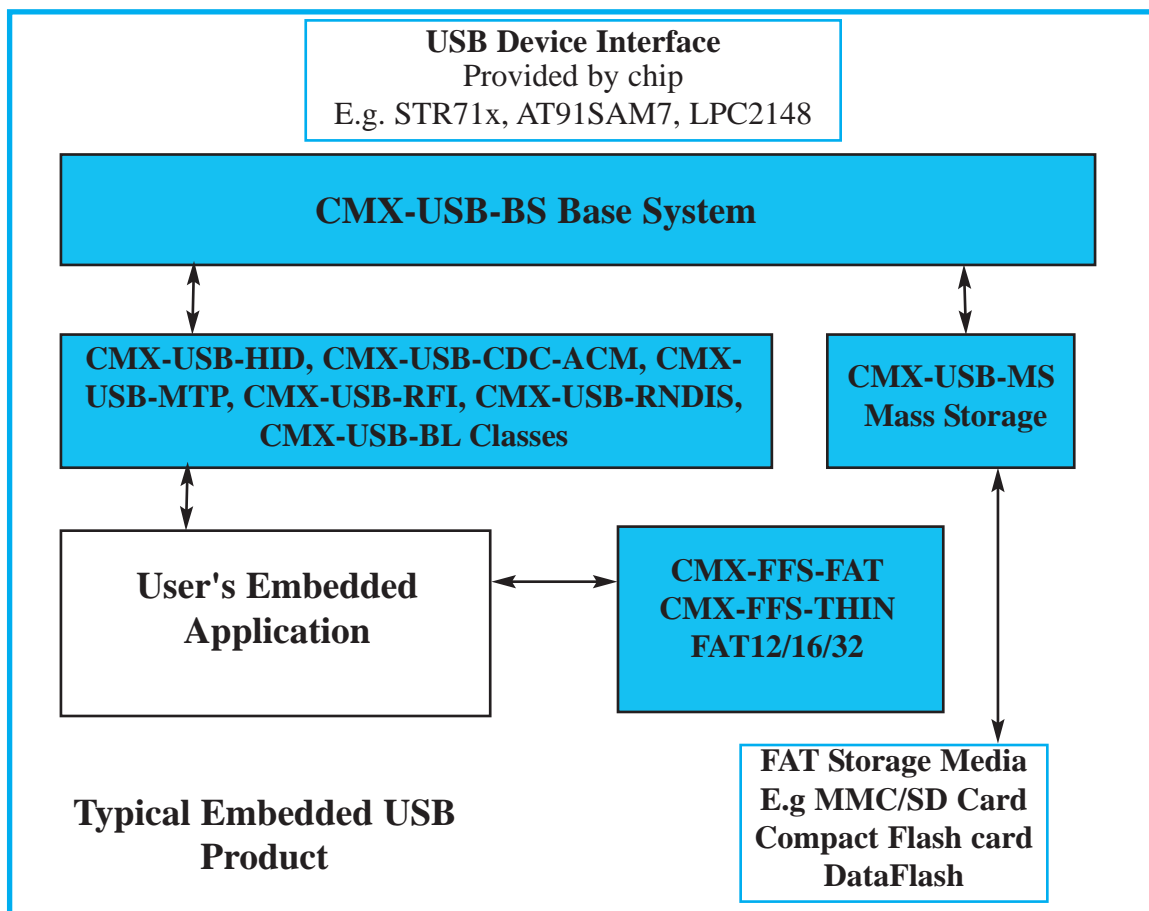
USB Device Interface
Provided by chip
E.g. STR71x, AT91SAM7, LPC2148

CMX-USB-BS Base System

CMX-USB-HID, CMX-USB-CDC-ACM, CMX-USB-MTP, CMX-USB-RFI, CMX-USB-RNDIS, CMX-USB-BL Classes

CMX-USB-MS
Mass Storage

User's Embedded Application

CMX-FFS-FAT
CMX-FFS-THIN
FAT12/16/32

FAT Storage Media
E.g MMC/SD Card
Compact Flash card
DataFlash

Typical Embedded USB Product